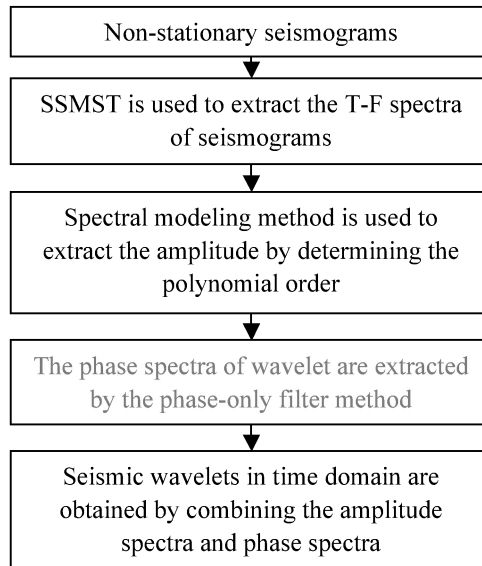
Non-stationary seismograms

SSMST is used to extract the T-F spectra of seismograms

Spectral modeling method is used to extract the amplitude by determining the polynomial order

The phase spectra of wavelet are extracted by the phase-only filter method

Seismic wavelets in time domain are obtained by combining the amplitude spectra and phase spectra